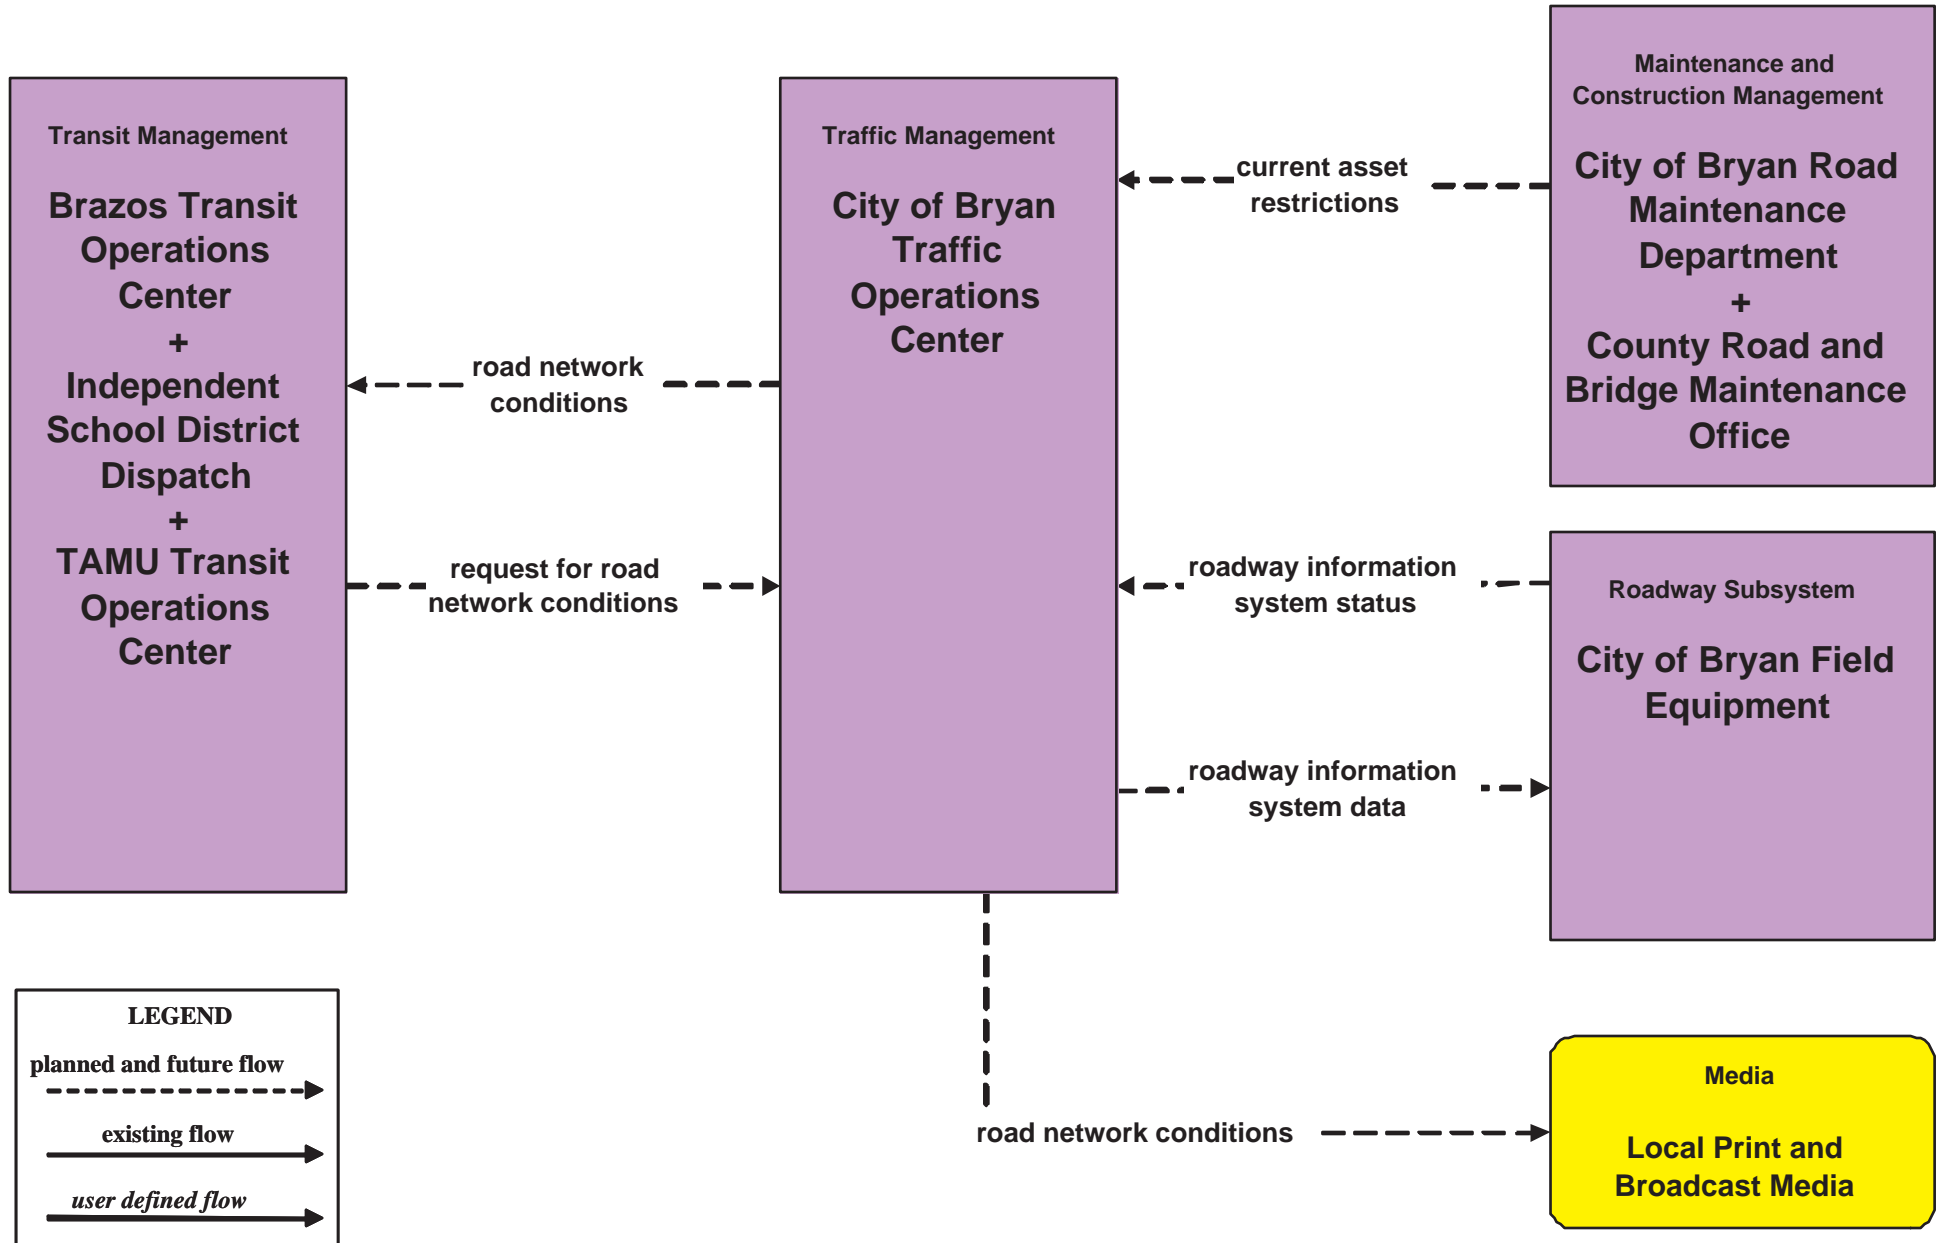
Transit Management

Brazos Transit Operations Center
+
Independent School District Dispatch
+
TAMU Transit Operations Center

Traffic Management

City of Bryan Traffic Operations Center

Maintenance and Construction Management

City of Bryan Road Maintenance Department
+
County Road and Bridge Maintenance Office

current asset restrictions

road network conditions

request for road network conditions

roadway information system status

Roadway Subsystem

City of Bryan Field Equipment

roadway information system data

road network conditions

Media

Local Print and Broadcast Media

LEGEND
planned and future flow
existing flow
user defined flow